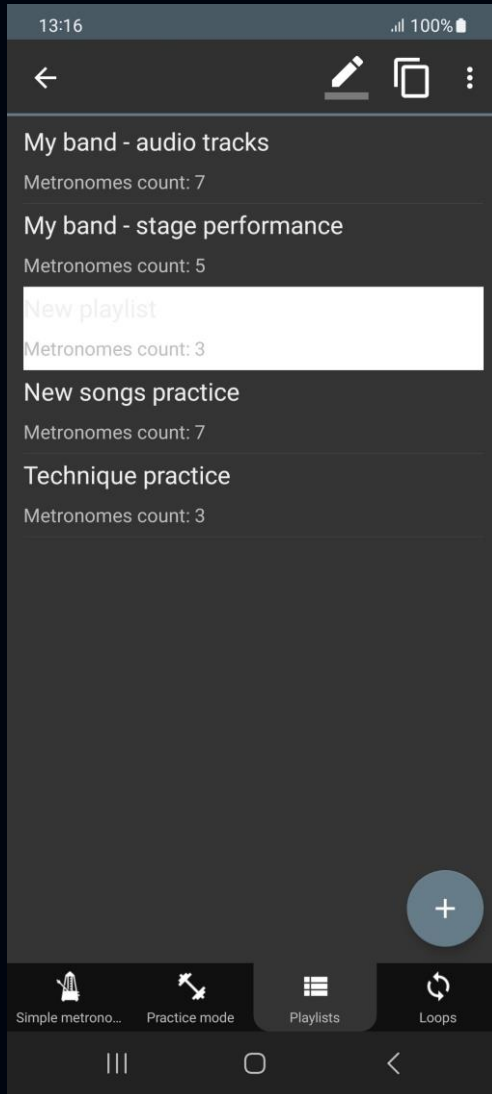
13:16
100%

My band - audio tracks
Metronomes count: 7

My band - stage performance
Metronomes count: 5

New playlist
Metronomes count: 3

New songs practice
Metronomes count: 7

Technique practice
Metronomes count: 3

+

Simple metrono...
Practice mode
Playlists
Loops